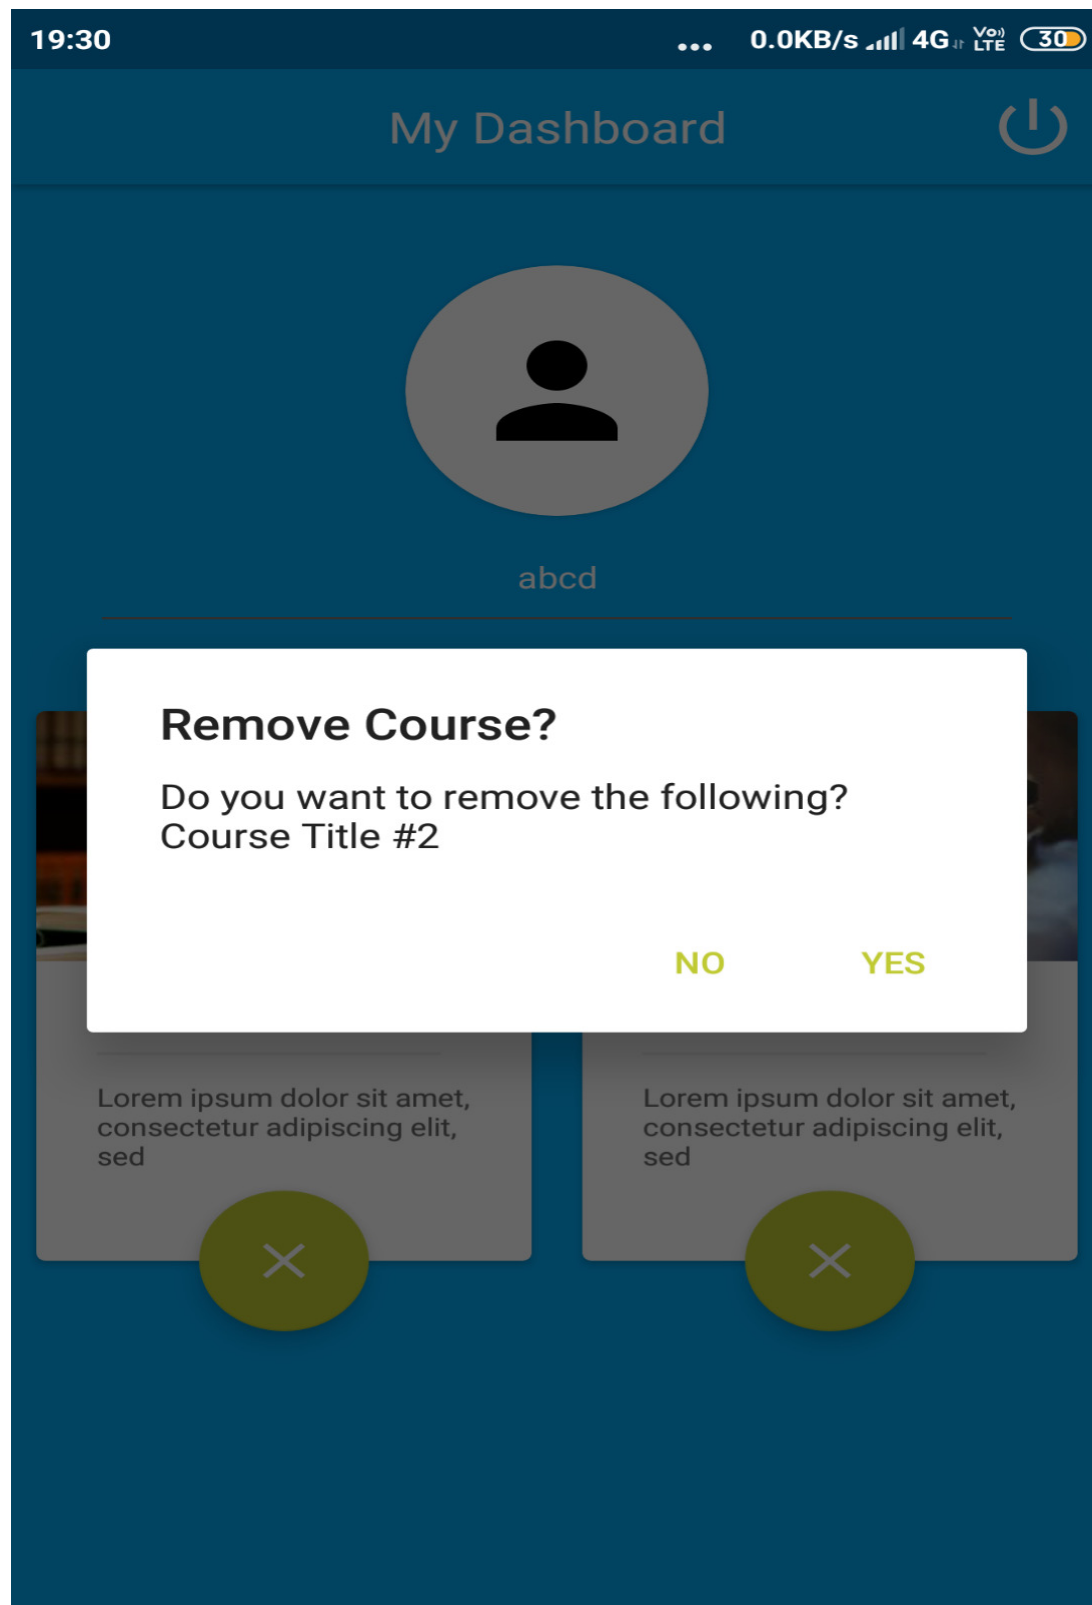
19:30 ... 0.0KB/s 4G Vo) LTE 30

My Dashboard

abcd

Remove Course?

Do you want to remove the following?
Course Title #2

NO YES

Lorem ipsum dolor sit amet, consectetur adipiscing elit, sed

Lorem ipsum dolor sit amet, consectetur adipiscing elit, sed